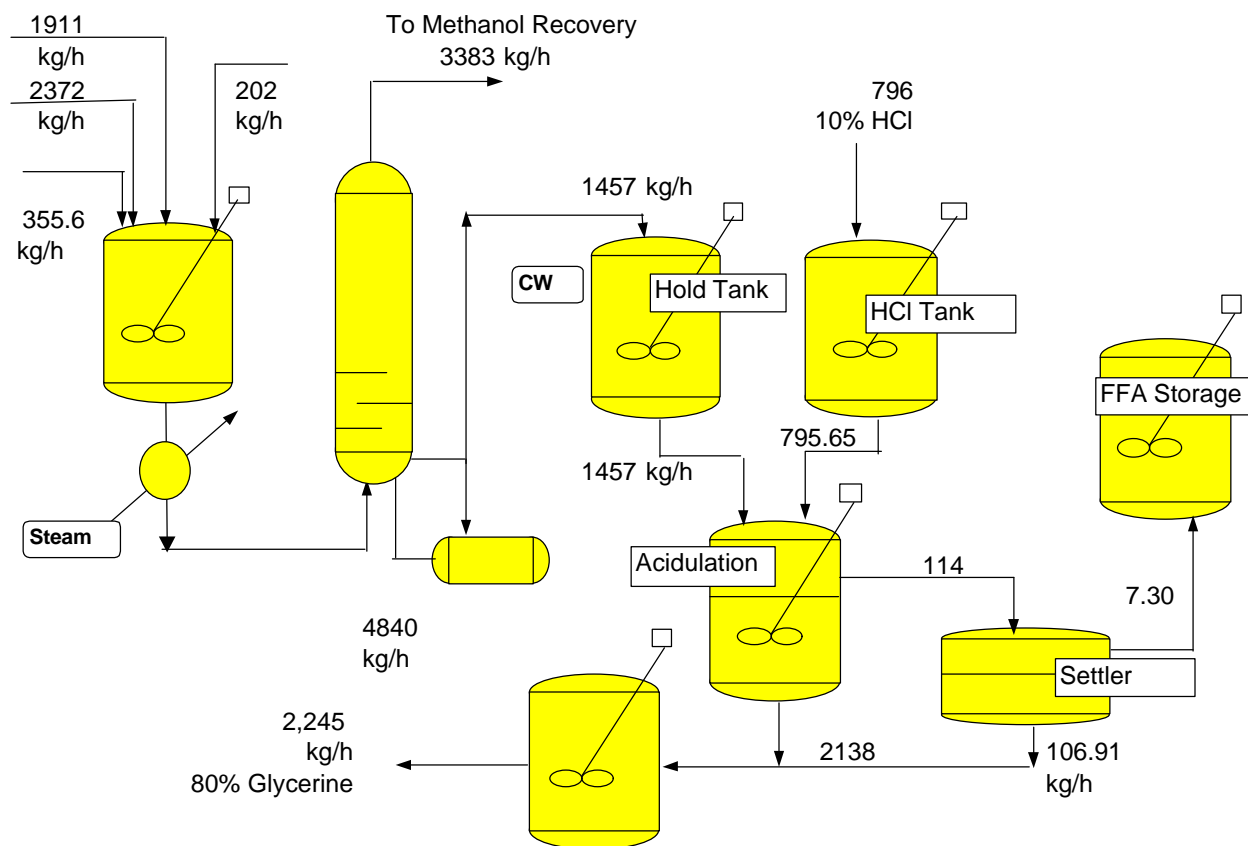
1911
kg/h
2372
kg/h
202
kg/h
355.6
kg/h

To Methanol Recovery
3383 kg/h

796
10% HCl

1457 kg/h

CW

Hold Tank

HCl Tank

FFA Storage

795.65

1457 kg/h

Steam

Acidulation

114

7.30

4840
kg/h

Settler

2,245
kg/h
80% Glycerine

2138

106.91
kg/h